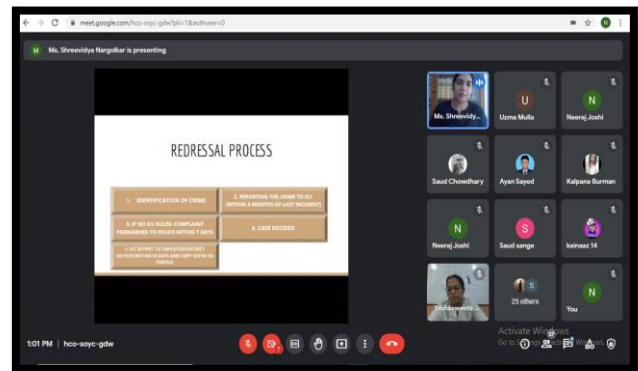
meet.google.com/hco-soyc-gdw?pli=1&authuser=0

M Ms. Shreevidya Nargolkar is presenting

REDRESSAL PROCESS

1. IDENTIFICATION OF CRIME

2. REPORTING THE CRIME TO ICC (WITHIN 3 MONTHS OF LAST INCIDENT)

3. IF NO ICC RULES- COMPLAINT FORWARDED TO POLICE WITHIN 7 DAYS

4. CASE DECIDED

5. ICC REPORT TO EMPLOYER/DISTRICT OFFICER WITHIN 10 DAYS AND COPY GIVEN TO PARTIES

Ms. Shreevidy...

U
Uzma Mulla

N
Neeraj Joshi

Saud Chowdhary

Ayan Sayed

Kalpana Burman

N
Neeraj Joshi

S
Saud sange

kainaaz 14

Yachaswenta ...

S
25 others

N
You

Activate Windows
Go to Settings to activate Windows.

1:01 PM | hco-soyc-gdw